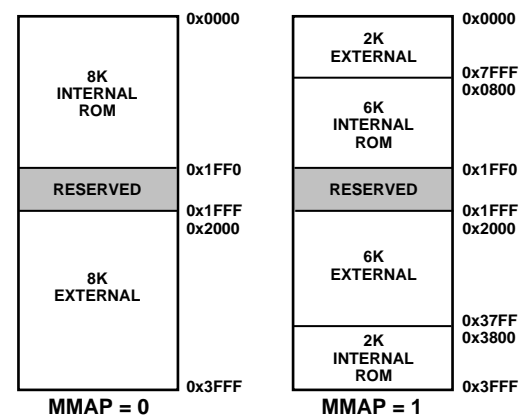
8K INTERNAL ROM

RESERVED

8K EXTERNAL

0x0000

0x1FF0

0x1FFF
0x2000

0x3FFF

MMAP = 0

2K EXTERNAL

6K INTERNAL ROM

RESERVED

6K EXTERNAL

2K INTERNAL ROM

0x0000

0x7FFF
0x0800

0x1FF0

0x1FFF
0x2000

0x37FF
0x3800

0x3FFF

MMAP = 1